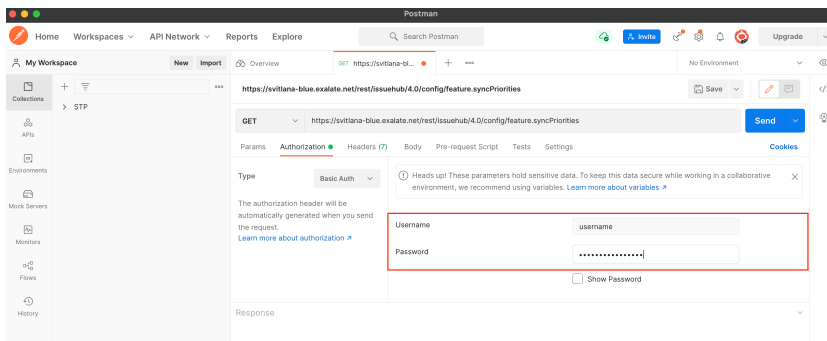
Postman

Home Workspaces API Network Reports Explore

Search Postman

Invite

Upgrade

My Workspace

New Import

Overview

GET https://svitlana-bl...

No Environment

Collections

APIs

Environments

Mock Servers

Monitors

Flows

History

STP

https://svitlana-blue.exalate.net/rest/issuehub/4.0/config/feature.syncPriorities

Save

GET

https://svitlana-blue.exalate.net/rest/issuehub/4.0/config/feature.syncPriorities

Send

Params Authorization Headers (7) Body Pre-request Script Tests Settings

Cookies

Type

Basic Auth

The authorization header will be automatically generated when you send the request.
Learn more about authorization ↗

Heads up! These parameters hold sensitive data. To keep this data secure while working in a collaborative environment, we recommend using variables. Learn more about variables ↗

Username

username

Password

••••••••••••••••

Show Password

Response